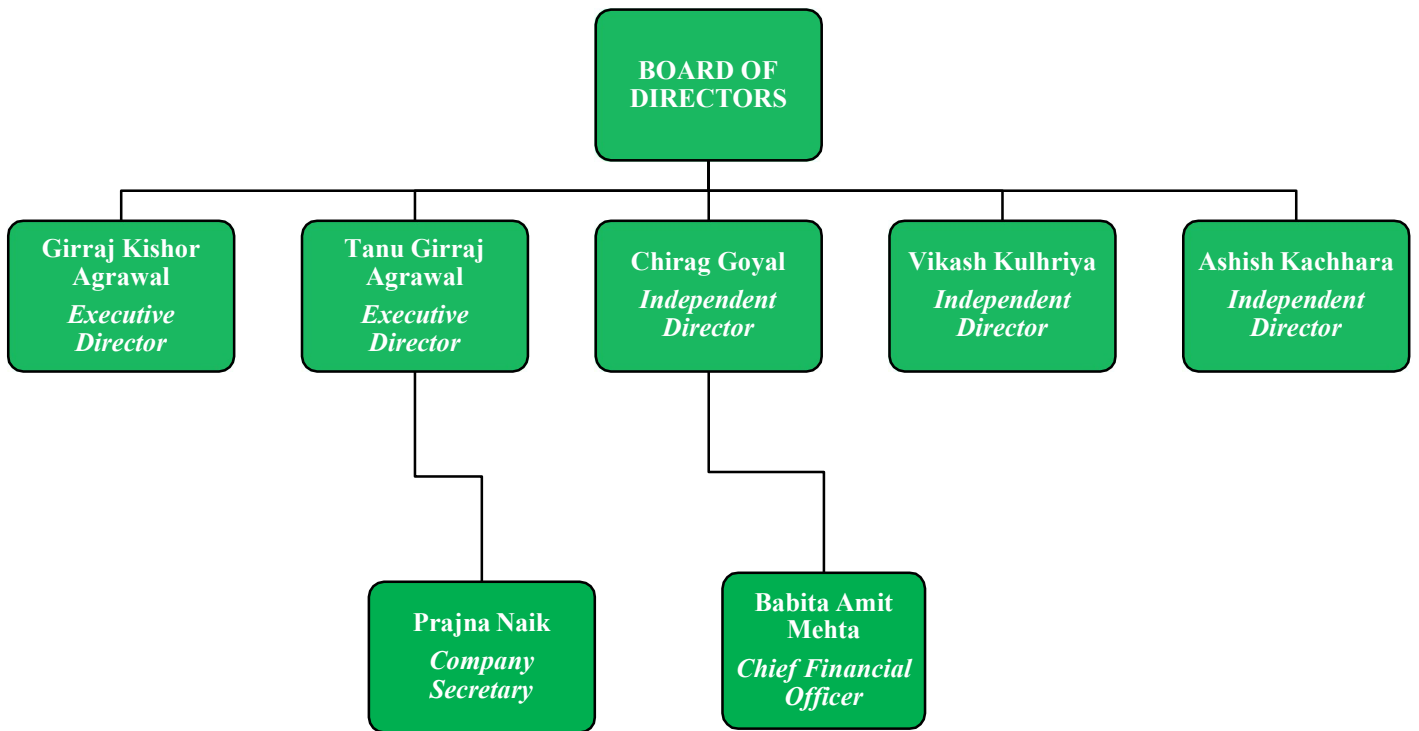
BOARD OF DIRECTORS

Girraj Kishor Agrawal
Executive Director

Tanu Girraj Agrawal
Executive Director

Chirag Goyal
Independent Director

Vikash Kulhriya
Independent Director

Ashish Kachhara
Independent Director

Prajna Naik
Company Secretary

Babita Amit Mehta
Chief Financial Officer